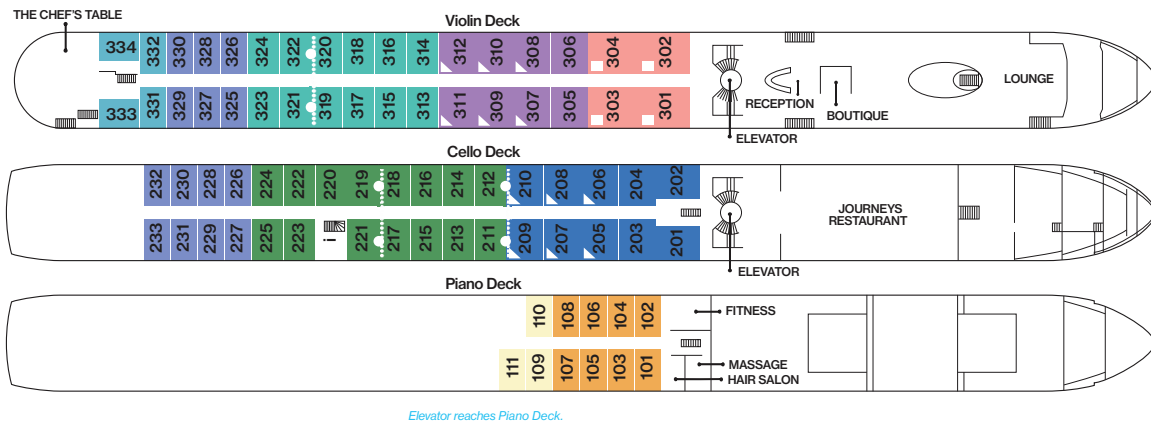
THE CHEF'S TABLE

Violin Deck

334 332 330 328 326 324 322 320 318 316 314 312 310 308 306 304 302

333 331 329 327 325 323 321 319 317 315 313 311 309 307 305 303 301

RECEPTION

BOUTIQUE

LOUNGE

ELEVATOR

Cello Deck

232 230 228 226 224 222 220 219 218 216 214 212 210 208 206 204 202

233 231 229 227 225 223 221 217 215 213 211 209 207 205 203 201

JOURNEYS RESTAURANT

ELEVATOR

Piano Deck

110 108 106 104 102

111 109 107 105 103 101

FITNESS

MASSAGE

HAIR SALON

Elevator reaches Piano Deck.